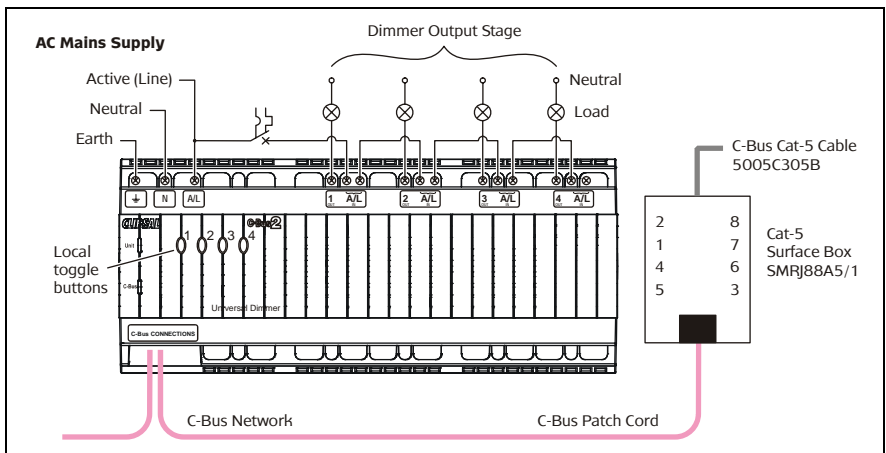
AC Mains Supply

Dimmer Output Stage

Active (Line)

Neutral

Earth

Neutral

Load

C-Bus Cat-5 Cable
5005C305B

N

A/L

1 A/L

2 A/L

3 A/L

4 A/L

clipsal

C-Bus 2

Local toggle buttons

1 2 3 4

Unit

C-Bus

Universal Dimmer

C-Bus CONNECTIONS

| 2 | 8 |
|---|---|
| 1 | 7 |
| 4 | 6 |
| 5 | 3 |

Cat-5
Surface Box
SMRJ88A5/1

C-Bus Network

C-Bus Patch Cord